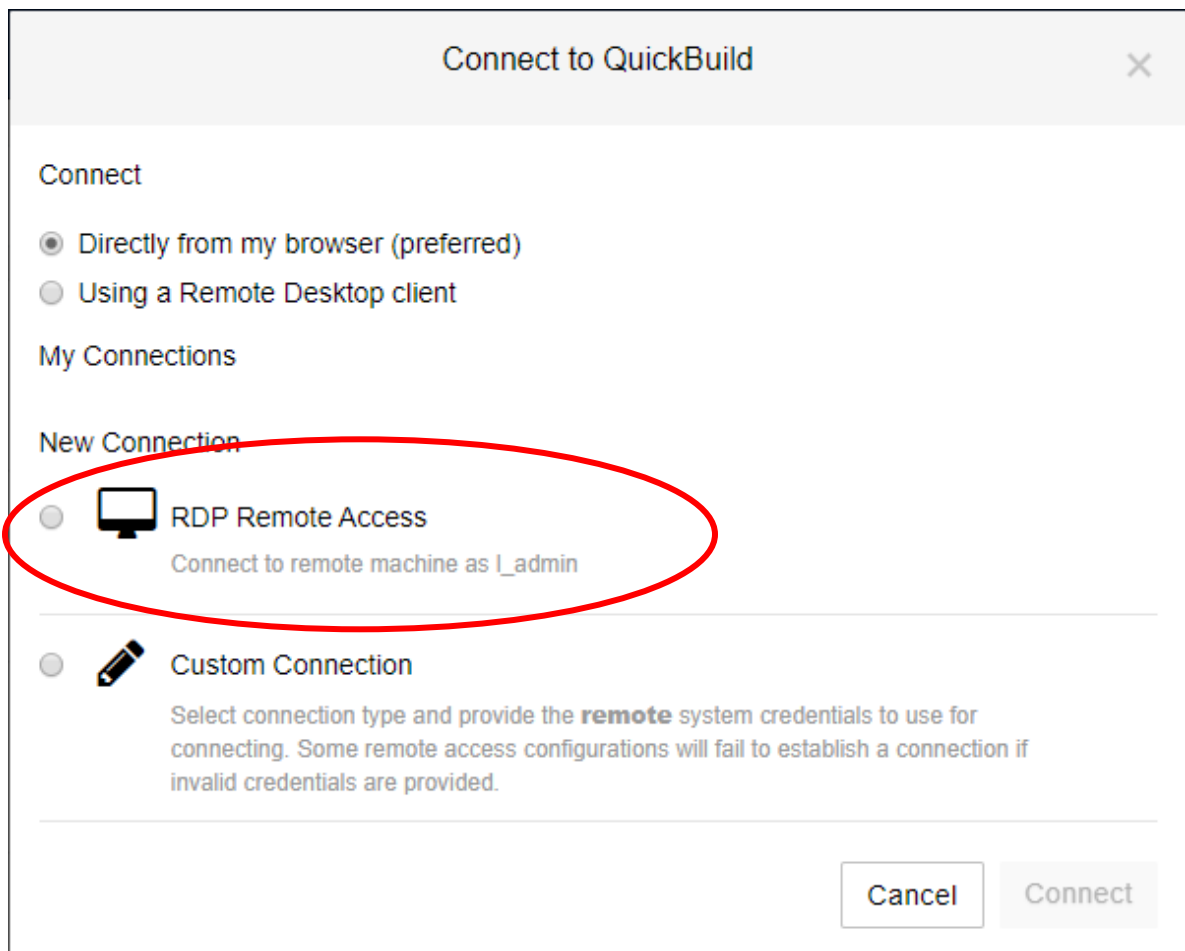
Connect to QuickBuild

×

Connect

Directly from my browser (preferred)
Using a Remote Desktop client

My Connections

New Connection

RDP Remote Access
Connect to remote machine as l_admin

Custom Connection
Select connection type and provide the **remote** system credentials to use for connecting. Some remote access configurations will fail to establish a connection if invalid credentials are provided.

Cancel
Connect